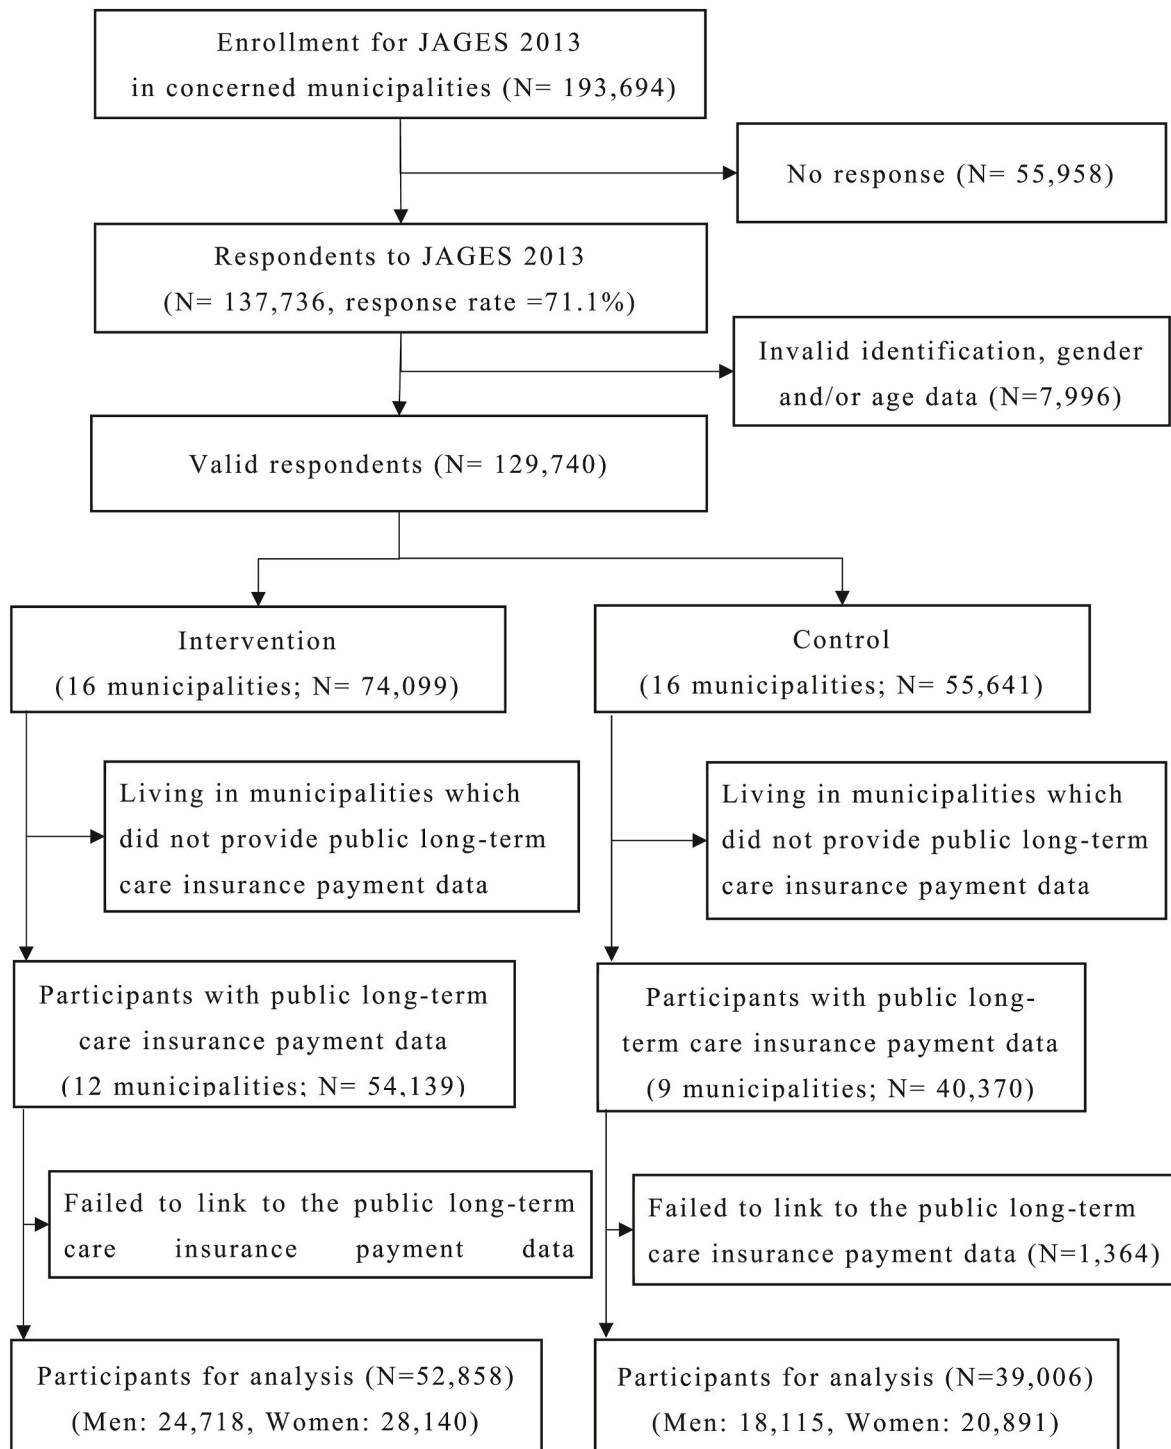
Enrollment for JAGES 2013 in concerned municipalities (N= 193,694)

No response (N= 55,958)

Respondents to JAGES 2013 (N= 137,736, response rate =71.1%)

Invalid identification, gender and/or age data (N=7,996)

Valid respondents (N= 129,740)

Intervention (16 municipalities; N= 74,099)

Control (16 municipalities; N= 55,641)

Living in municipalities which did not provide public long-term care insurance payment data

Living in municipalities which did not provide public long-term care insurance payment data

Participants with public long-term care insurance payment data (12 municipalities; N= 54,139)

Participants with public long-term care insurance payment data (9 municipalities; N= 40,370)

Failed to link to the public long-term care insurance payment data

Failed to link to the public long-term care insurance payment data (N=1,364)

Participants for analysis (N=52,858) (Men: 24,718, Women: 28,140)

Participants for analysis (N=39,006) (Men: 18,115, Women: 20,891)